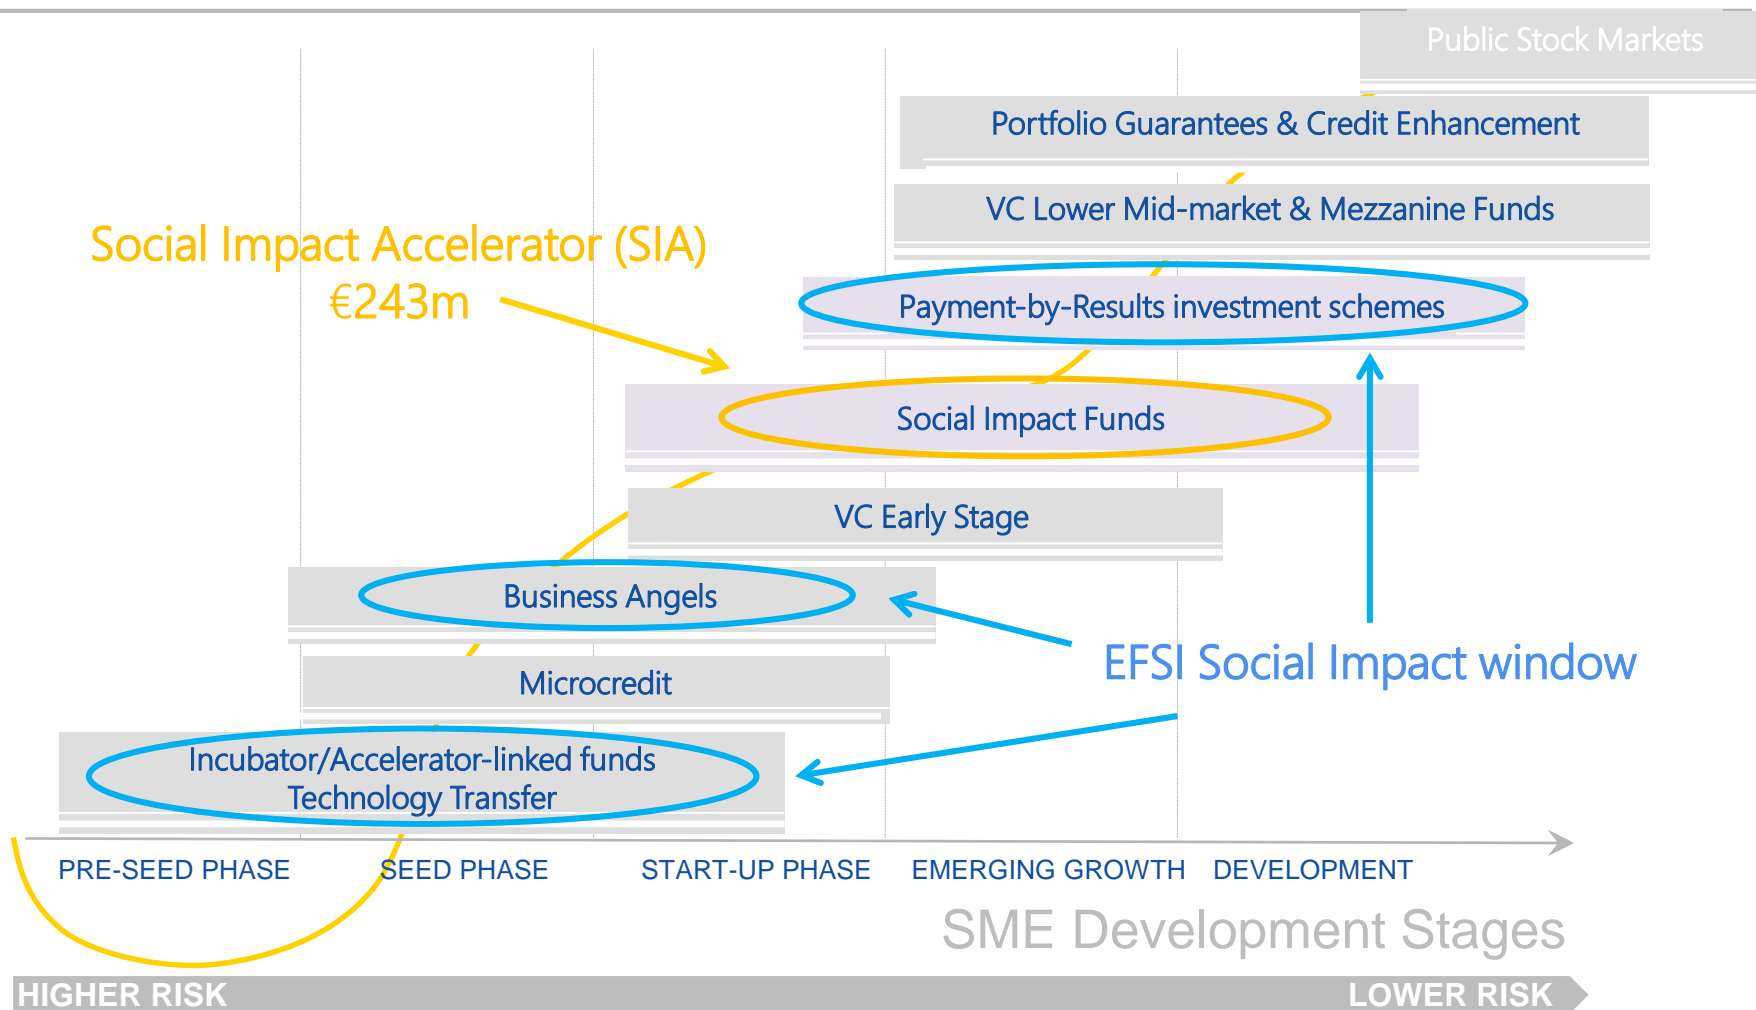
Public Stock Markets

Portfolio Guarantees & Credit Enhancement

VC Lower Mid-market & Mezzanine Funds

Social Impact Accelerator (SIA) €243m

Payment-by-Results investment schemes

Social Impact Funds

VC Early Stage

Business Angels

EFSI Social Impact window

Microcredit

Incubator/Accelerator-linked funds Technology Transfer

PRE-SEED PHASE SEED PHASE START-UP PHASE EMERGING GROWTH DEVELOPMENT

SME Development Stages

HIGHER RISK LOWER RISK